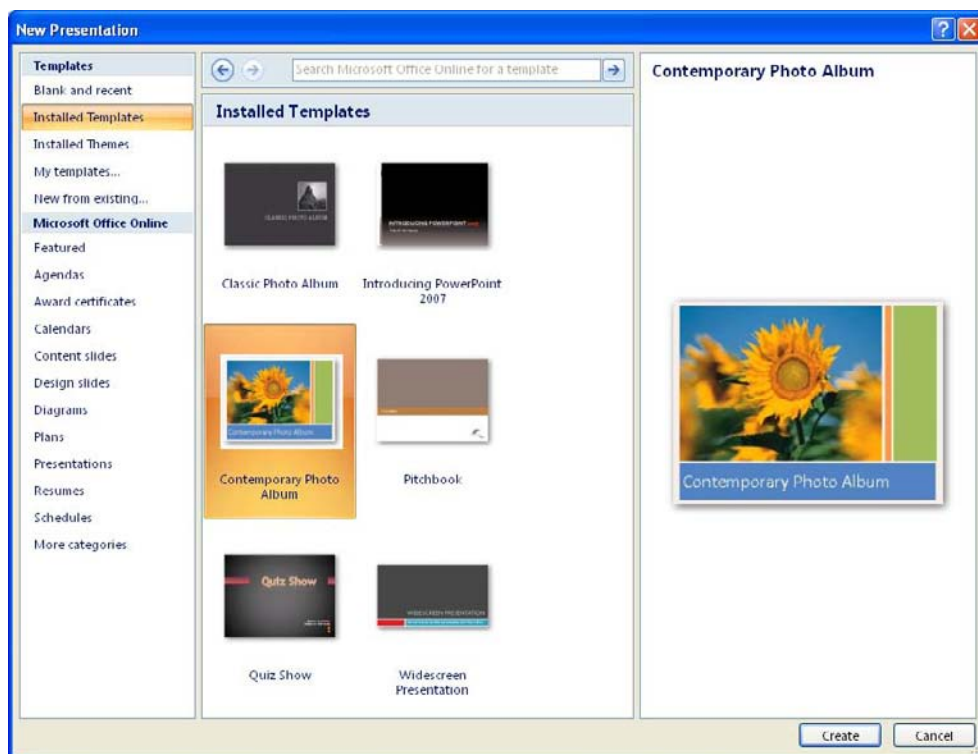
New Presentation

Templates
Blank and recent
Installed Templates
Installed Themes
My templates...
New from existing...
Microsoft Office Online
Featured
Agendas
Award certificates
Calendars
Content slides
Design slides
Diagrams
Plans
Presentations
Resumes
Schedules
More categories

Search Microsoft Office Online for a template

Installed Templates

CLASSIC PHOTO ALBUM
Classic Photo Album

INTRODUCING POWERPOINT 2007
Introducing PowerPoint 2007

Contemporary Photo Album
Contemporary Photo Album

Pitchbook

Quiz Show
Quiz Show

WIDESCREEN PRESENTATION
Widescreen Presentation

Contemporary Photo Album

Contemporary Photo Album

Create
Cancel